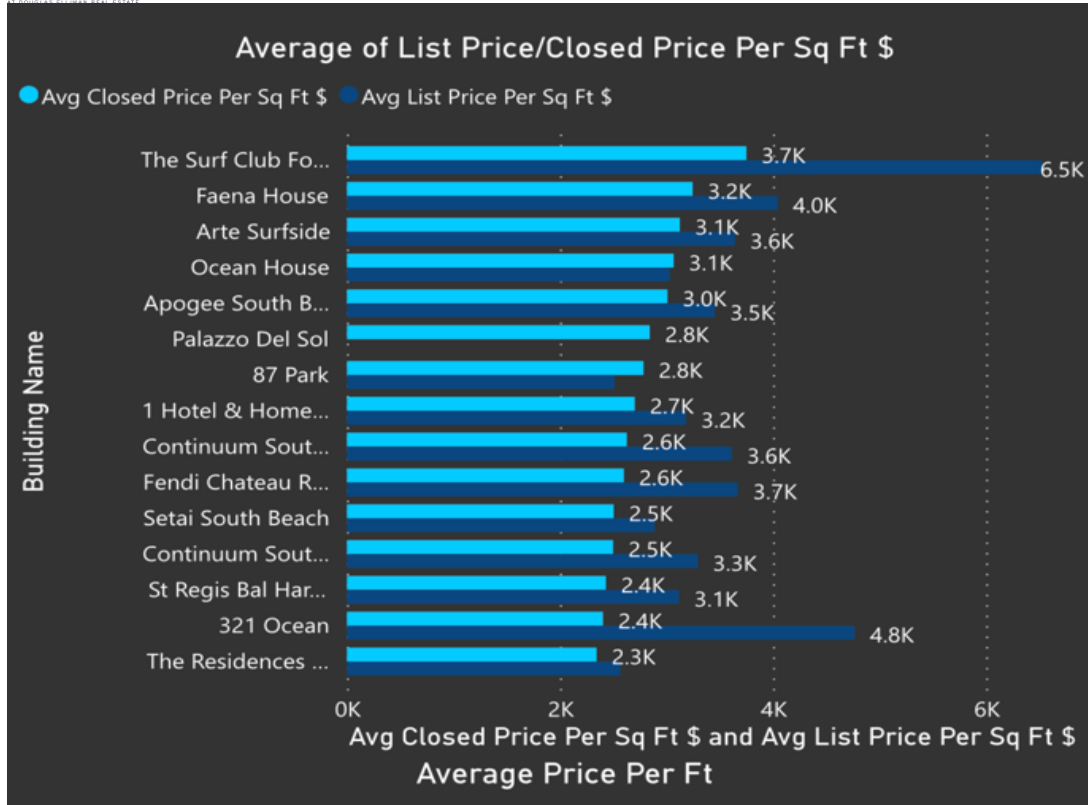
Average of List Price/Closed Price Per Sq Ft $

Avg Closed Price Per Sq Ft $ Avg List Price Per Sq Ft $

Building Name

| Building Name | Avg Closed Price Per Sq Ft $ | Avg List Price Per Sq Ft $ |
|---|---|---|
| The Surf Club Fo... | 3.7K | 6.5K |
| Faena House | 3.2K | 4.0K |
| Arte Surfside | 3.1K | 3.6K |
| Ocean House | 3.1K | |
| Apogee South B... | 3.0K | 3.5K |
| Palazzo Del Sol | 2.8K | |
| 87 Park | 2.8K | |
| 1 Hotel & Home... | 2.7K | 3.2K |
| Continuum Sout... | 2.6K | 3.6K |
| Fendi Chateau R... | 2.6K | 3.7K |
| Setai South Beach | 2.5K | |
| Continuum Sout... | 2.5K | 3.3K |
| St Regis Bal Har... | 2.4K | 3.1K |
| 321 Ocean | 2.4K | 4.8K |
| The Residences ... | 2.3K | |

0K 2K 4K 6K

Avg Closed Price Per Sq Ft $ and Avg List Price Per Sq Ft $

Average Price Per Ft